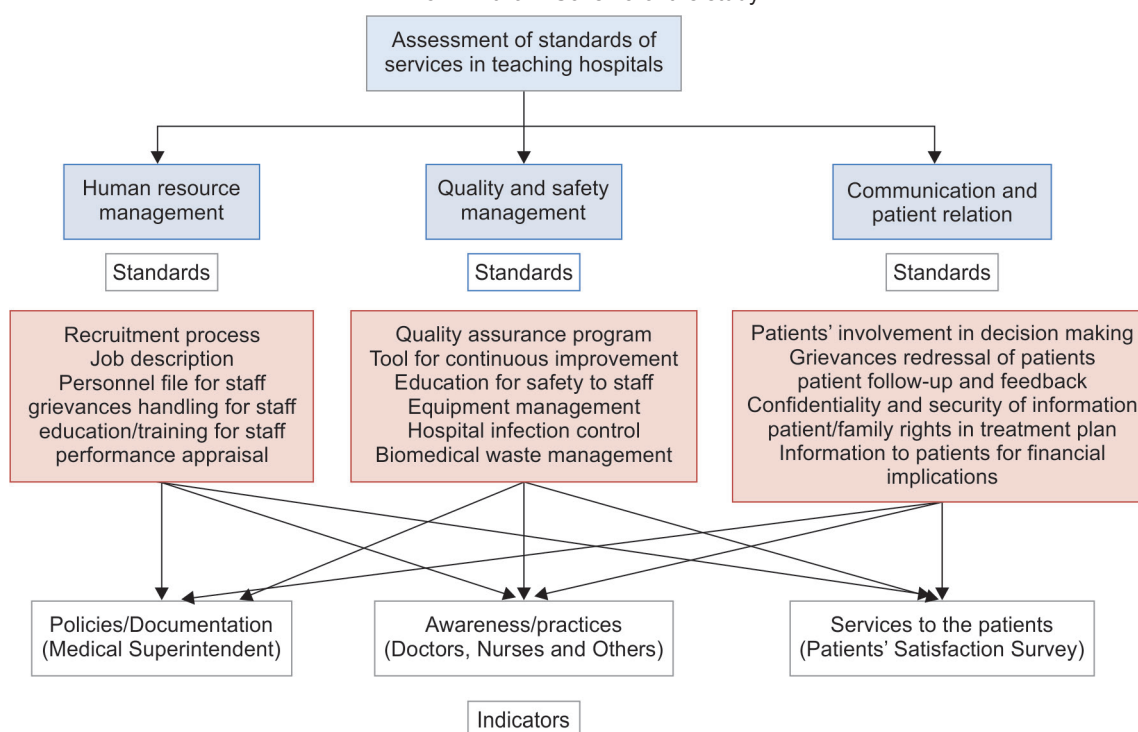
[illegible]

Assessment of standards of services in teaching hospitals

Human resource management

Quality and safety management

Communication and patient relation

Standards

Standards

Standards

Recruitment process
Job description
Personnel file for staff
grievances handling for staff
education/training for staff
performance appraisal

Quality assurance program
Tool for continuous improvement
Education for safety to staff
Equipment management
Hospital infection control
Biomedical waste management

Patients' involvement in decision making
Grievances redressal of patients
patient follow-up and feedback
Confidentiality and security of information
patient/family rights in treatment plan
Information to patients for financial implications

Policies/Documentation (Medical Superintendent)

Awareness/practices (Doctors, Nurses and Others)

Services to the patients (Patients' Satisfaction Survey)

Indicators